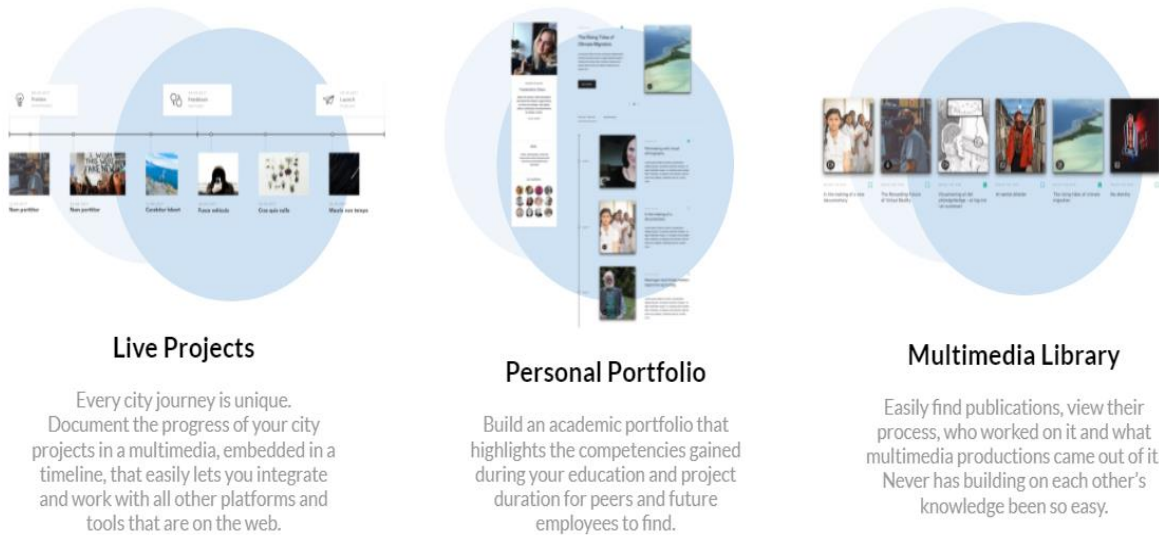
Live Projects

Every city journey is unique. Document the progress of your city projects in a multimedia, embedded in a timeline, that easily lets you integrate and work with all other platforms and tools that are on the web.

Personal Portfolio

Build an academic portfolio that highlights the competencies gained during your education and project duration for peers and future employees to find.

Multimedia Library

Easily find publications, view their process, who worked on it and what multimedia productions came out of it. Never has building on each other's knowledge been so easy.